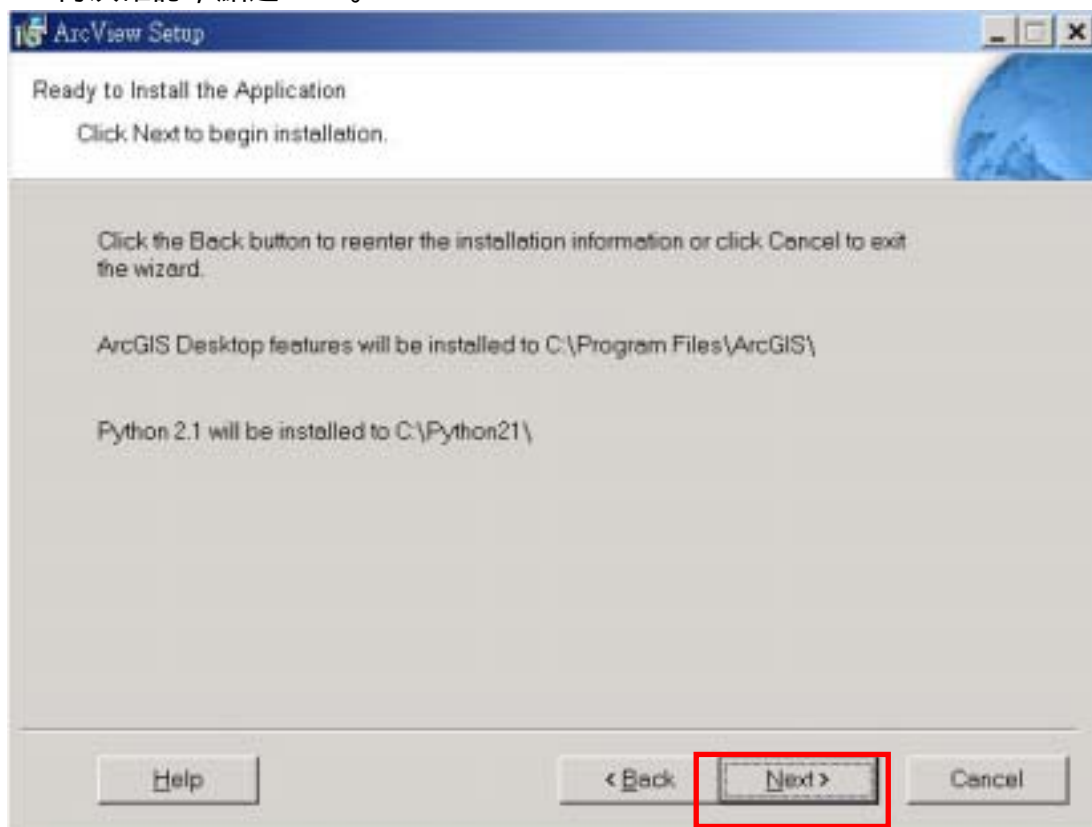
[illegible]

ArcView Setup

Ready to Install the Application

Click Next to begin installation.

Click the Back button to reenter the installation information or click Cancel to exit the wizard.

ArcGIS Desktop features will be installed to C:\Program Files\ArcGIS\

Python 2.1 will be installed to C:\Python21\

Help

< Back

Next >

Cancel